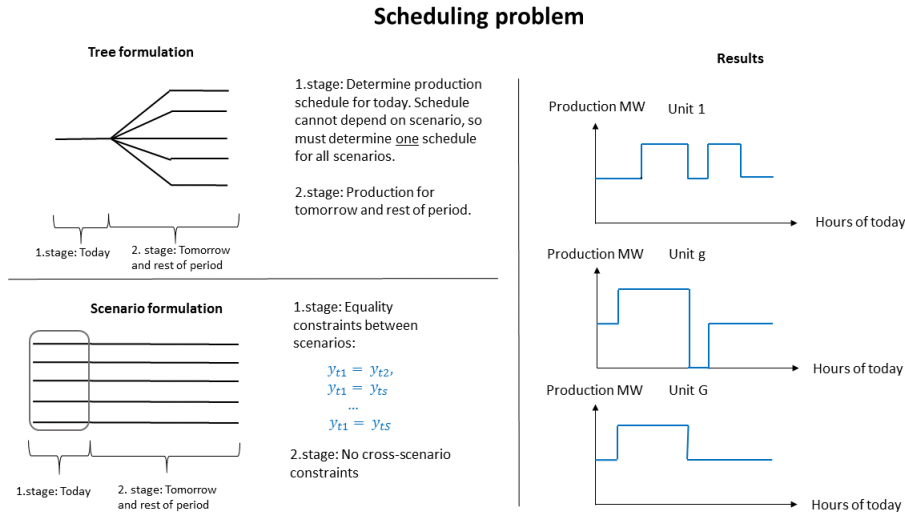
Scheduling problem

Tree formulation

1.stage: Today

2. stage: Tomorrow and rest of period

1.stage: Determine production schedule for today. Schedule cannot depend on scenario, so must determine one schedule for all scenarios.

2.stage: Production for tomorrow and rest of period.

Scenario formulation

1.stage: Today

2. stage: Tomorrow and rest of period

1.stage: Equality constraints between scenarios:

$y_{t1} = y_{t2},$
$y_{t1} = y_{ts}$
...
$y_{t1} = y_{tS}$

2.stage: No cross-scenario constraints

Results

Production MW Unit 1

Hours of today

Production MW Unit g

Hours of today

Production MW Unit G

Hours of today